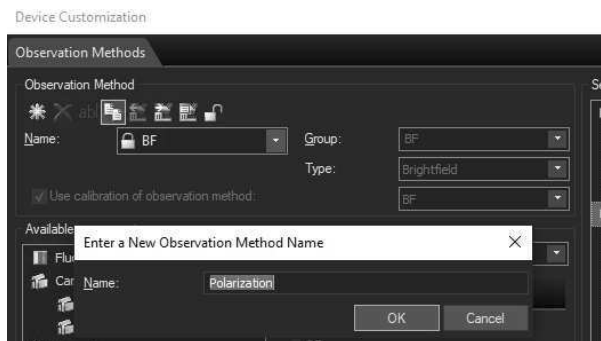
Device Customization

Observation Methods

Observation Method

ab

Name: BF

Group: BF

Type: Brightfield

Use calibration of observation method: BF

Available

Flu

Car

Enter a New Observation Method Name

Name: Polarization

OK Cancel

S